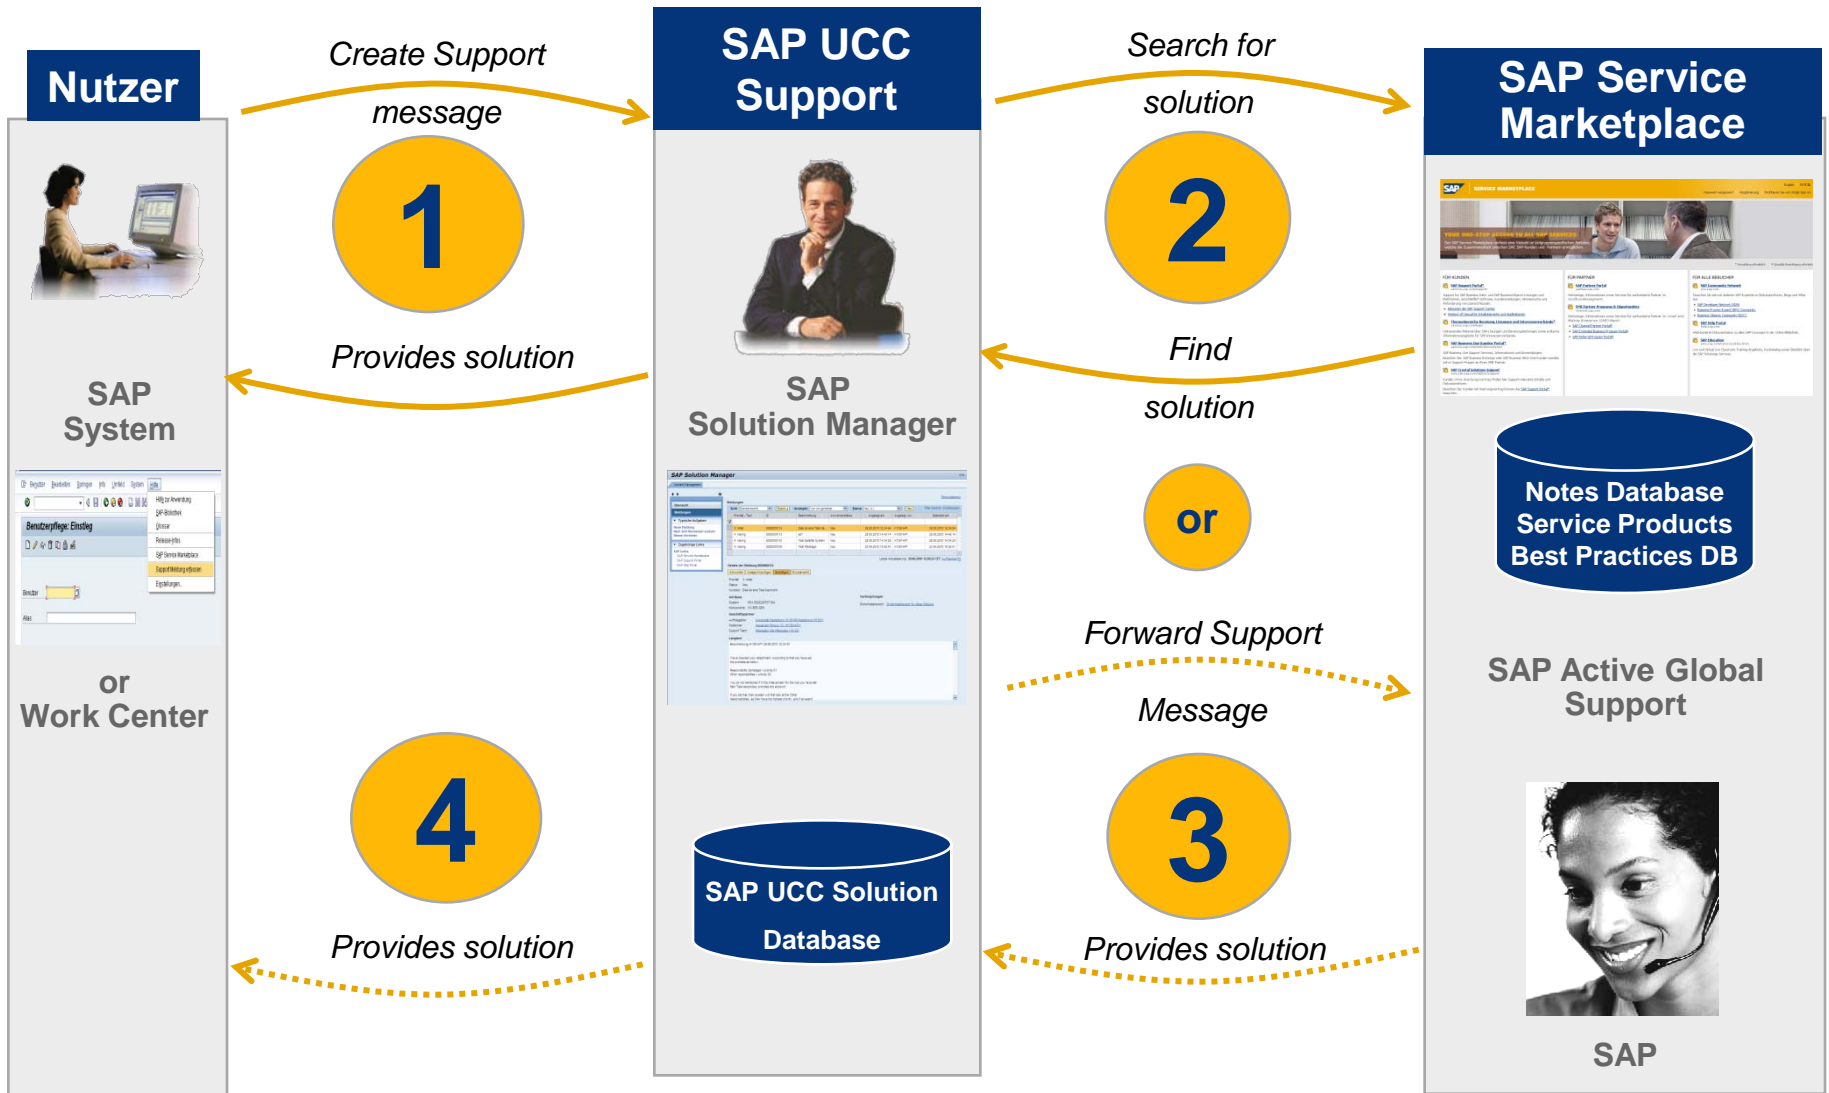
Nutzer

Create Support message

1

Provides solution

SAP System

or Work Center

4

Provides solution

SAP UCC Support

SAP Solution Manager

SAP Solution Manager

SAP UCC Solution Database

Search for solution

2

Find solution

or

Forward Support Message

3

Provides solution

SAP Service Marketplace

Notes Database Service Products Best Practices DB

SAP Active Global Support

SAP